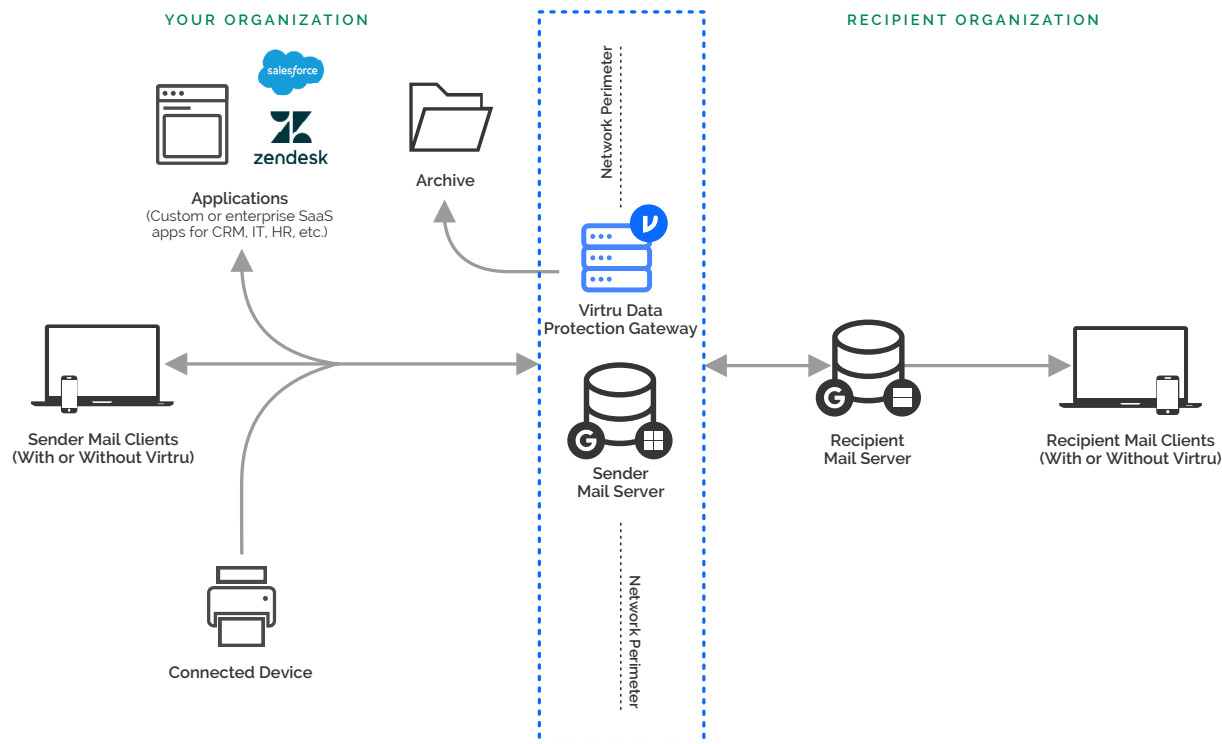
YOUR ORGANIZATION

salesforce

zendesk

Applications
(Custom or enterprise SaaS apps for CRM, IT, HR, etc.)

Archive

Network Perimeter

Virtru Data Protection Gateway

Sender Mail Server

Network Perimeter

RECIPIENT ORGANIZATION

Recipient Mail Server

Recipient Mail Clients (With or Without Virtru)

Sender Mail Clients (With or Without Virtru)

Connected Device